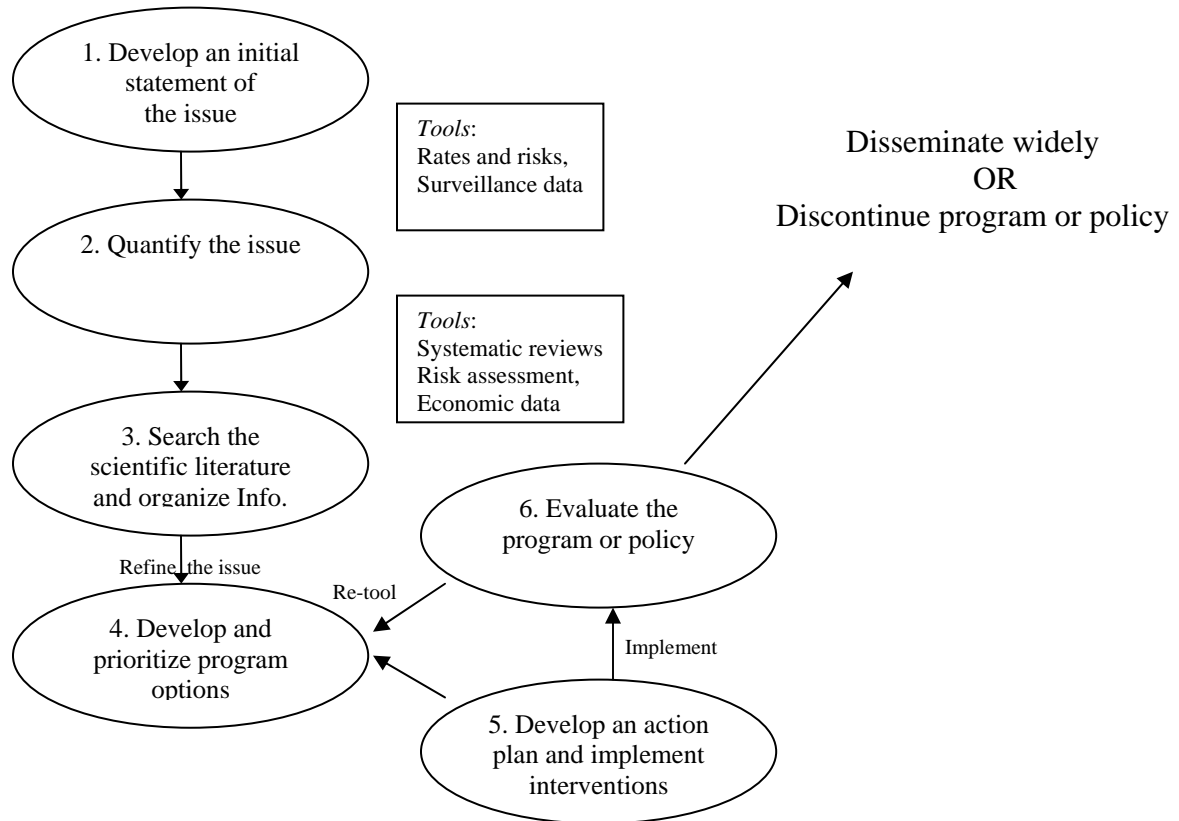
1. Develop an initial statement of the issue

*Tools*:
Rates and risks,
Surveillance data

Disseminate widely
OR
Discontinue program or policy

2. Quantify the issue

*Tools*:
Systematic reviews
Risk assessment,
Economic data

3. Search the scientific literature and organize Info.

Refine the issue

6. Evaluate the program or policy

Re-tool

4. Develop and prioritize program options

Implement

5. Develop an action plan and implement interventions